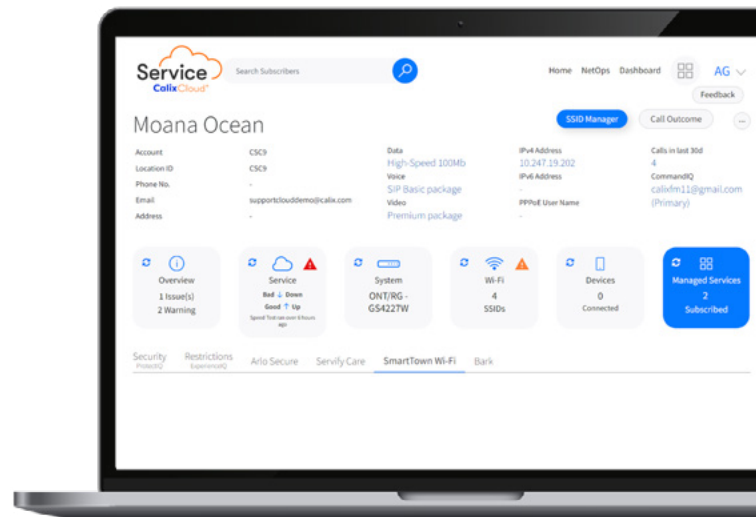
Service
CalixCloud

Search Subscribers

Home NetOps Dashboard AG

Feedback

SSID Manager Call Outcome

Moana Ocean

Account CSC9
Location ID CSC9
Phone No. -
Email supportclouddemo@calix.com
Address -

Data
High-Speed 100Mb
Voice
SIP Basic package
Video
Premium package

IPv4 Address
10.247.19.202
IPv6 Address
-
PPPoE User Name
-

Calls in last 30d
4
CommandIQ
calixfm11@gmail.com
(Primary)

Overview
1 Issue(s)
2 Warning

Service
Bad ↓ Down
Good ↑ Up
Speed Test ran over 6 hours ago

System
ONT/RG - GS4227W

Wi-Fi
4
SSIDs

Devices
0
Connected

Managed Services
2
Subscribed

Security
ProtectIQ

Restrictions
ExperienceIQ

Arlo Secure

Servify Care

SmartTown Wi-Fi

Bark